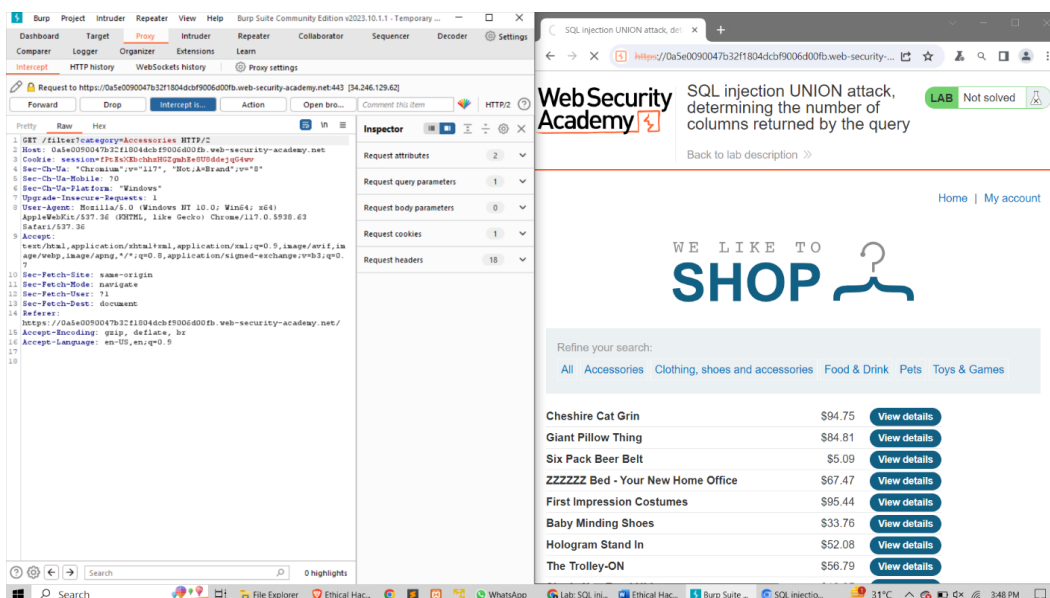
Burp Project Intruder Repeater View Help Burp Suite Community Edition v2023.10.1.1 - Temporary ...

Dashboard Target Proxy Intruder Repeater Collaborator Sequencer Decoder Settings
Comparer Logger Organizer Extensions Learn

Intercept HTTP history WebSockets history Proxy settings

Request to https://0a5e0090047b32f1804dcbf9006d00fb.web-security-academy.net:443 [34.246.129.62]

Forward Drop Intercept is... Action Open bro... Comment this item HTTP/2

Pretty Raw Hex

1 GET /filter?category=Accessories HTTP/2
2 Host: 0a5e0090047b32f1804dcbf9006d00fb.web-security-academy.net
3 Cookie: session=fPtKsXEbchhzHGZgmhEe8U8ddejqG4wv
4 Sec-Ch-Ua: "Chromium";v="117", "Not;A=Brand";v="8"
5 Sec-Ch-Ua-Mobile: ?0
6 Sec-Ch-Ua-Platform: "Windows"
7 Upgrade-Insecure-Requests: 1
8 User-Agent: Mozilla/5.0 (Windows NT 10.0; Win64; x64) AppleWebKit/537.36 (KHTML, like Gecko) Chrome/117.0.5938.63 Safari/537.36
9 Accept: text/html,application/xhtml+xml,application/xml;q=0.9,image/avif,image/webp,image/apng,*/*;q=0.8,application/signed-exchange;v=b3;q=0.7
10 Sec-Fetch-Site: same-origin
11 Sec-Fetch-Mode: navigate
12 Sec-Fetch-User: ?1
13 Sec-Fetch-Dest: document
14 Referer: https://0a5e0090047b32f1804dcbf9006d00fb.web-security-academy.net/
15 Accept-Encoding: gzip, deflate, br
16 Accept-Language: en-US,en;q=0.9
17
18

Inspector

Request attributes 2
Request query parameters 1
Request body parameters 0
Request cookies 1
Request headers 18

Search 0 highlights

SQL injection UNION attack, det ×

https://0a5e0090047b32f1804dcbf9006d00fb.web-security-...

Web Security Academy

SQL injection UNION attack, determining the number of columns returned by the query

LAB Not solved

Back to lab description »

Home | My account

WE LIKE TO SHOP

Refine your search:
All Accessories Clothing, shoes and accessories Food & Drink Pets Toys & Games

| | | |
|---|---|---|
| Cheshire Cat Grin | $94.75 | View details |
| Giant Pillow Thing | $84.81 | View details |
| Six Pack Beer Belt | $5.09 | View details |
| ZZZZZZ Bed - Your New Home Office | $67.47 | View details |
| First Impression Costumes | $95.44 | View details |
| Baby Minding Shoes | $33.76 | View details |
| Hologram Stand In | $52.08 | View details |
| The Trolley-ON | $56.79 | View details |

Search File Explorer Ethical Hac... Ethical Hac... WhatsApp Lab: SQL inj... Burp Suite ... SQL injectio... 31°C 3:48 PM